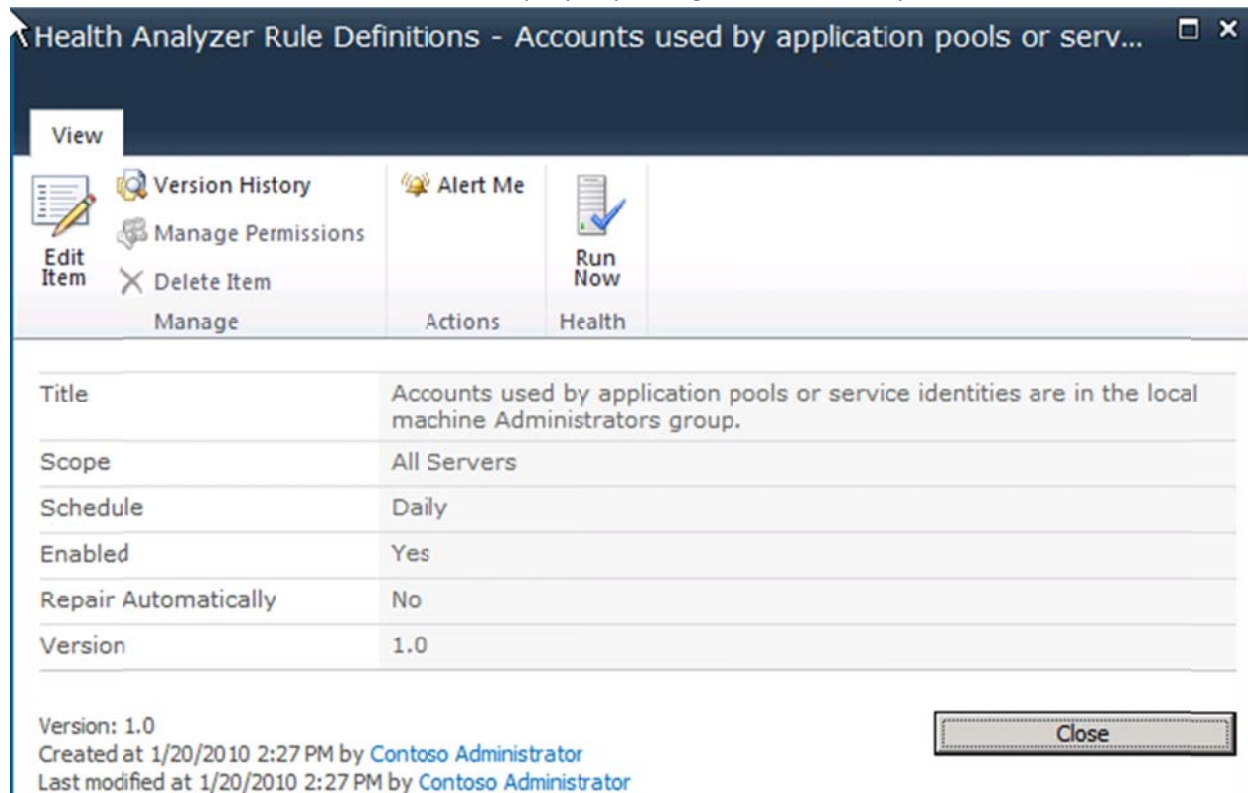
Health Analyzer Rule Definitions - Accounts used by application pools or serv...

View

Edit Item

Version History

Manage Permissions

Delete Item

Manage

Alert Me

Actions

Run Now

Health

| Title | Accounts used by application pools or service identities are in the local machine Administrators group. |
|---|---|
| Scope | All Servers |
| Schedule | Daily |
| Enabled | Yes |
| Repair Automatically | No |
| Version | 1.0 |

Version: 1.0
Created at 1/20/2010 2:27 PM by Contoso Administrator
Last modified at 1/20/2010 2:27 PM by Contoso Administrator

Close